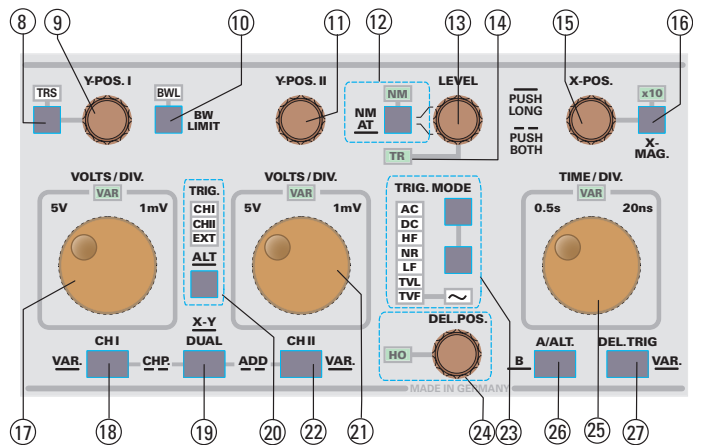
8
9
10
11
12
13
14
15
16
TRS
Y-POS. I
BWL
BW LIMIT
Y-POS. II
NM
NM AT
LEVEL
TR
PUSH LONG
PUSH BOTH
X-POS.
x10
X-MAG.
VOLTS / DIV.
VAR
5V
1mV
TRIG.
CHI
CHII
EXT
ALT
VOLTS / DIV.
VAR
5V
1mV
TRIG. MODE
AC
DC
HF
NR
LF
TVL
TVF
~
TIME / DIV.
VAR
0.5s
20ns
DEL.POS.
HO
VAR.
CH I
CHP.
X-Y
DUAL
ADD
CH II
VAR.
B
A/ALT.
DEL.TRIG
VAR.
MADE IN GERMANY
17
18
19
20
22
21
24
23
26
25
27